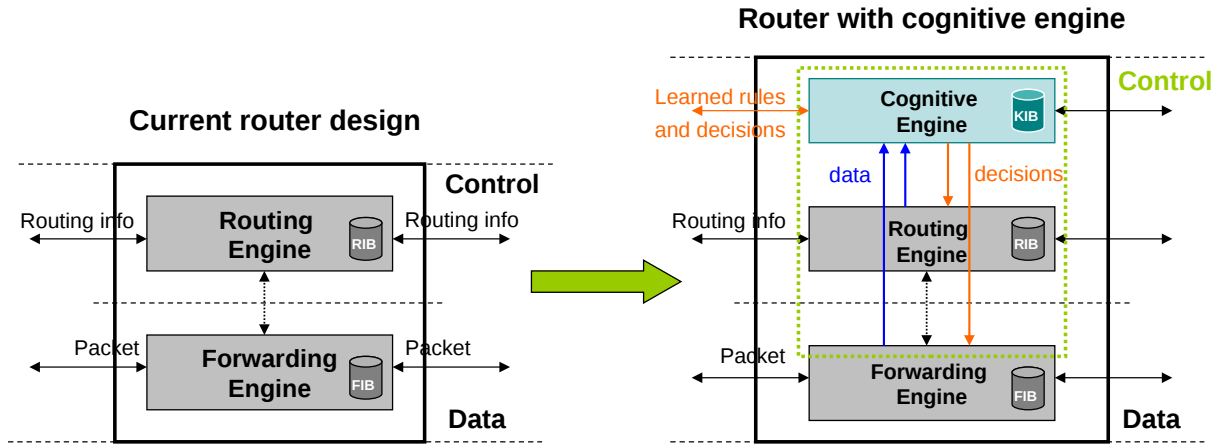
Current router design

Control

Routing info

Routing Engine

RIB

Routing info

Packet

Forwarding Engine

FIB

Packet

Data

Router with cognitive engine

Control

Learned rules and decisions

Cognitive Engine

KIB

data

decisions

Routing info

Routing Engine

RIB

Packet

Forwarding Engine

FIB

Data